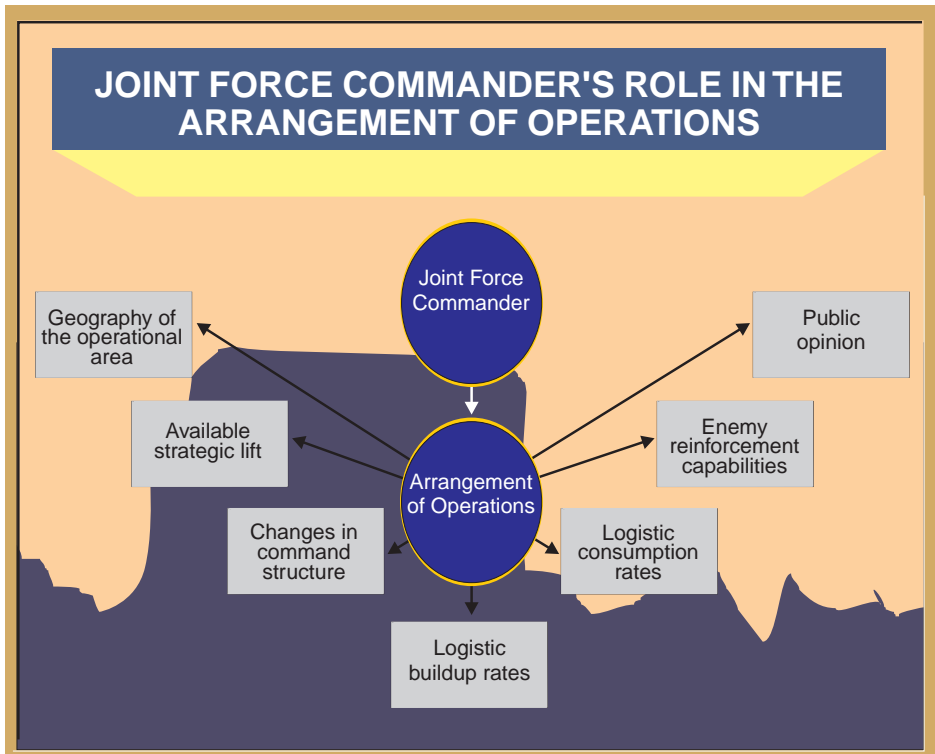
JOINT FORCE COMMANDER'S ROLE IN THE ARRANGEMENT OF OPERATIONS

Joint Force Commander

Geography of the operational area

Public opinion

Available strategic lift

Enemy reinforcement capabilities

Arrangement of Operations

Changes in command structure

Logistic consumption rates

Logistic buildup rates